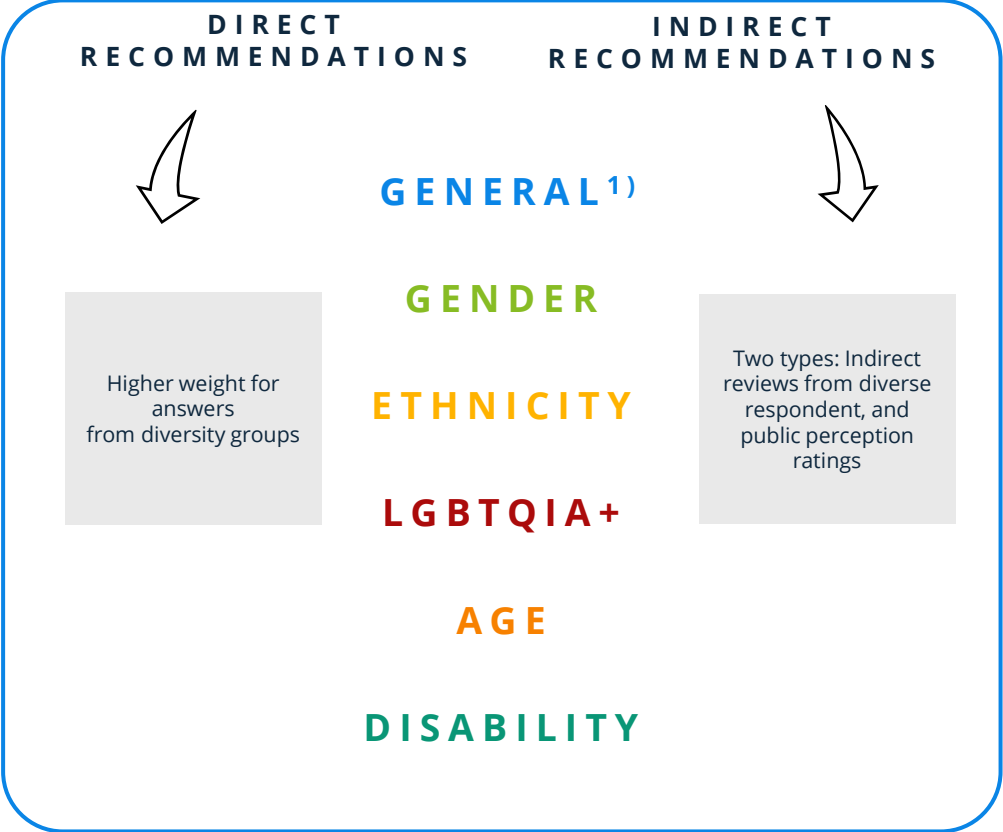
DIRECT RECOMMENDATIONS

INDIRECT RECOMMENDATIONS

GENERAL$^{1)}$

GENDER

Higher weight for answers from diversity groups

Two types: Indirect reviews from diverse respondent, and public perception ratings

ETHNICITY

LGBTQIA+

AGE

DISABILITY